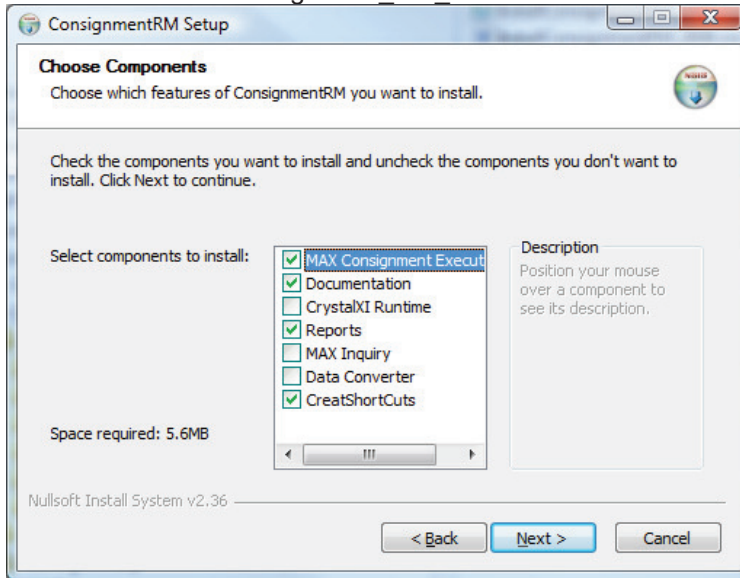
ConsignmentRM Setup

Choose Components
Choose which features of ConsignmentRM you want to install.

Check the components you want to install and uncheck the components you don't want to install. Click Next to continue.

Select components to install:

MAX Consignment Execut
Documentation
CrystalXI Runtime
Reports
MAX Inquiry
Data Converter
CreatShortCuts

Description
Position your mouse over a component to see its description.

Space required: 5.6MB

Nullsoft Install System v2.36

< Back
Next >
Cancel